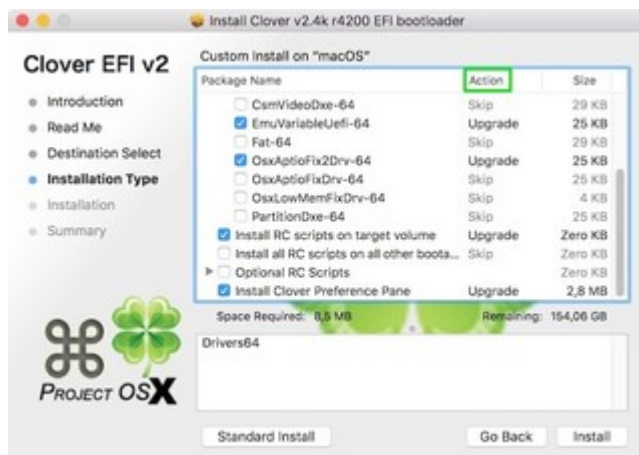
Install Clover v2.4k r4200 EFI bootloader

Clover EFI v2

Introduction
Read Me
Destination Select
Installation Type
Installation
Summary

Custom Install on "macOS"

| Package Name | Action | Size |
|---|---|---|
| CsmVideoDxe-64 | Skip | 29 KB |
| EmuVariableUefi-64 | Upgrade | 25 KB |
| Fat-64 | Skip | 29 KB |
| OsxAptioFix2Drv-64 | Upgrade | 25 KB |
| OsxAptioFixDrv-64 | Skip | 25 KB |
| OsxLowMemFixDrv-64 | Skip | 4 KB |
| PartitionDxe-64 | Skip | 25 KB |
| Install RC scripts on target volume | Upgrade | Zero KB |
| Install all RC scripts on all other boota... | Skip | Zero KB |
| Optional RC Scripts | | Zero KB |
| Install Clover Preference Pane | Upgrade | 2,8 MB |

Space Required: 8,5 MB Remaining: 154,06 GB

Drivers64

PROJECT OSX

Standard Install Go Back Install